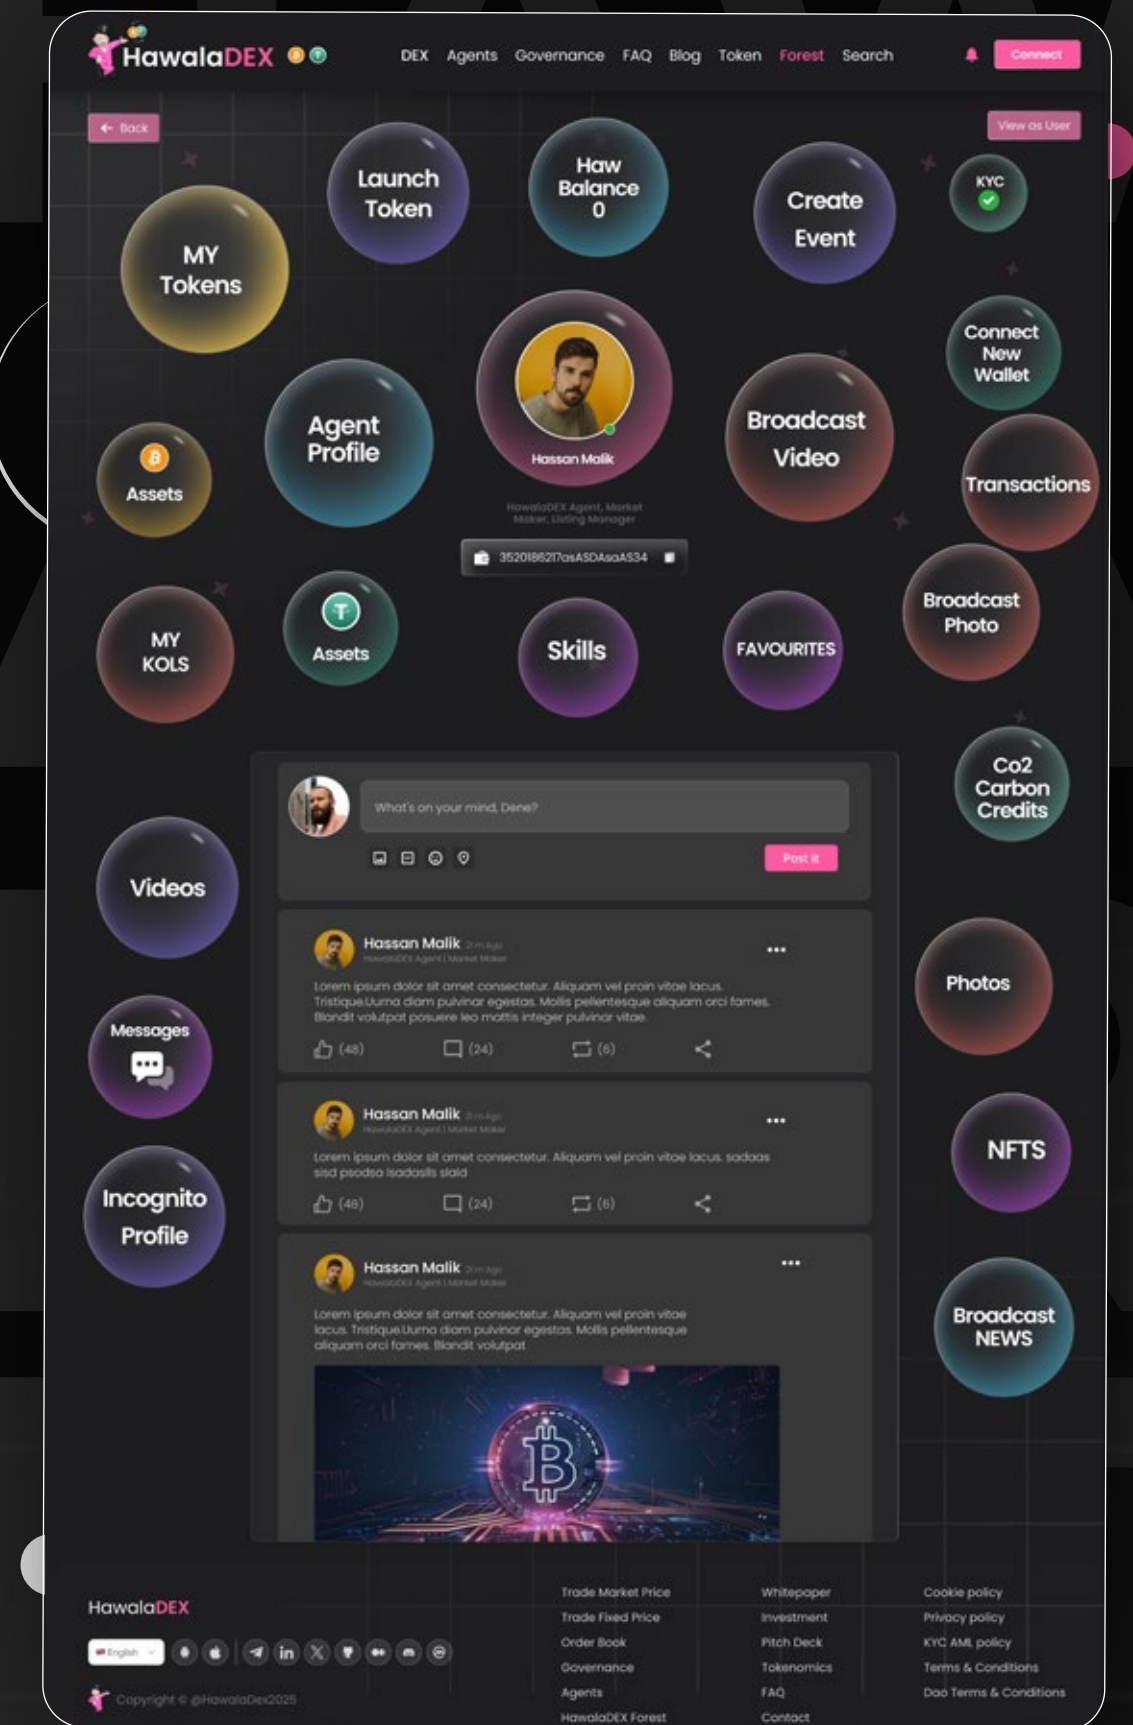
HawalaDEX

DEX Agents Governance FAQ Blog Token Forest Search

Connect

Back

View as User

Launch Token

Haw Balance 0

Create Event

KYC

MY Tokens

Connect New Wallet

Agent Profile

Hassan Malik

Broadcast Video

Assets

Transactions

HawalaDEX Agent, Market Maker, Listing Manager

35201862I7asASDAsaAS34

Broadcast Photo

MY KOLS

Assets

Skills

FAVOURITES

Co2 Carbon Credits

What's on your mind, Dene?

Post it

Videos

Hassan Malik 2 m Ago
HawalaDEX Agent | Market Maker

Lorem ipsum dolor sit amet consectetur. Aliquam vel proin vitae lacus. Tristique.Uurna diam pulvinar egestas. Mollis pellentesque aliquam orci fames. Blandit volutpat posuere leo mattis integer pulvinar vitae.

(48) (24) (6)

Photos

Messages

Hassan Malik 2 m Ago
HawalaDEX Agent | Market Maker

Lorem ipsum dolor sit amet consectetur. Aliquam vel proin vitae lacus. sadaas sisd psodsa lsadasils slaid

(48) (24) (6)

NFTS

Incognito Profile

Hassan Malik 2 m Ago
HawalaDEX Agent | Market Maker

Lorem ipsum dolor sit amet consectetur. Aliquam vel proin vitae lacus. Tristique.Uurna diam pulvinar egestas. Mollis pellentesque aliquam orci fames. Blandit volutpat

Broadcast NEWS

HawalaDEX

English

Copyright © @HawalaDex2025

Trade Market Price
Trade Fixed Price
Order Book
Governance
Agents
HawalaDEX Forest

Whitepaper
Investment
Pitch Deck
Tokenomics
FAQ
Contact

Cookie policy
Privacy policy
KYC AML policy
Terms & Conditions
Dao Terms & Conditions